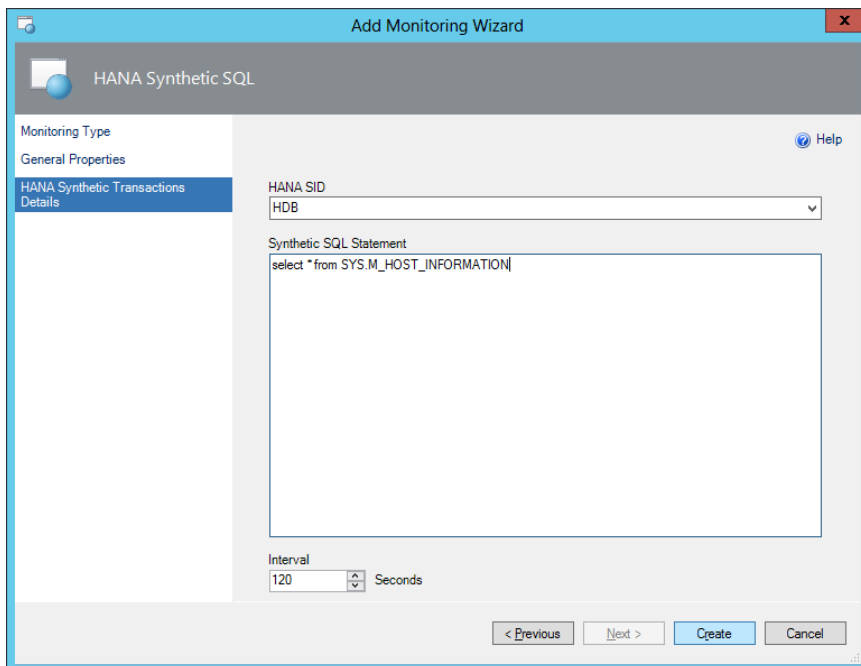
Add Monitoring Wizard

HANA Synthetic SQL

Monitoring Type

General Properties

HANA Synthetic Transactions Details

Help

HANA SID

HDB

Synthetic SQL Statement

select * from SYS.M_HOST_INFORMATION

Interval

120

Seconds

< Previous

Next >

Create

Cancel